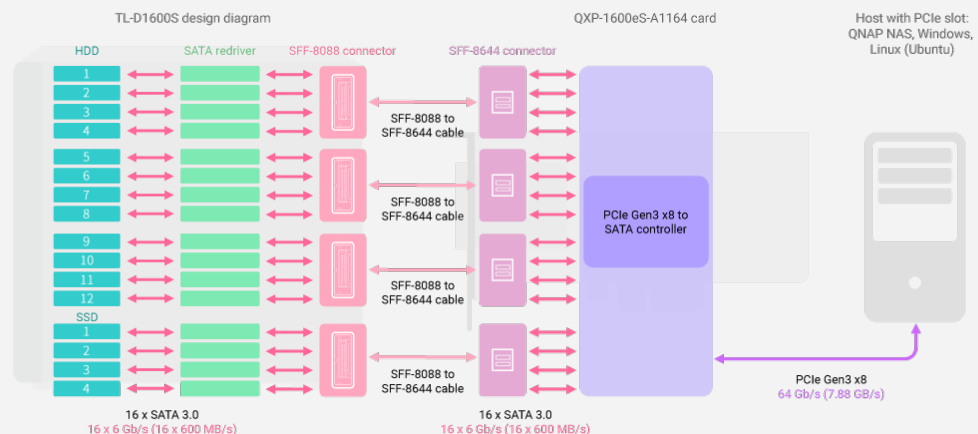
TL-D1600S design diagram

QXP-1600eS-A1164 card

Host with PCIe slot: QNAP NAS, Windows, Linux (Ubuntu)

HDD

SATA redriver

SFF-8088 connector

SFF-8644 connector

1
2
3
4
5
6
7
8
9
10
11
12

SSD

1
2
3
4

SFF-8088 to SFF-8644 cable

SFF-8088 to SFF-8644 cable

SFF-8088 to SFF-8644 cable

SFF-8088 to SFF-8644 cable

PCIe Gen3 x8 to SATA controller

PCIe Gen3 x8
64 Gb/s (7.88 GB/s)

16 x SATA 3.0
16 x 6 Gb/s (16 x 600 MB/s)

16 x SATA 3.0
16 x 6 Gb/s (16 x 600 MB/s)